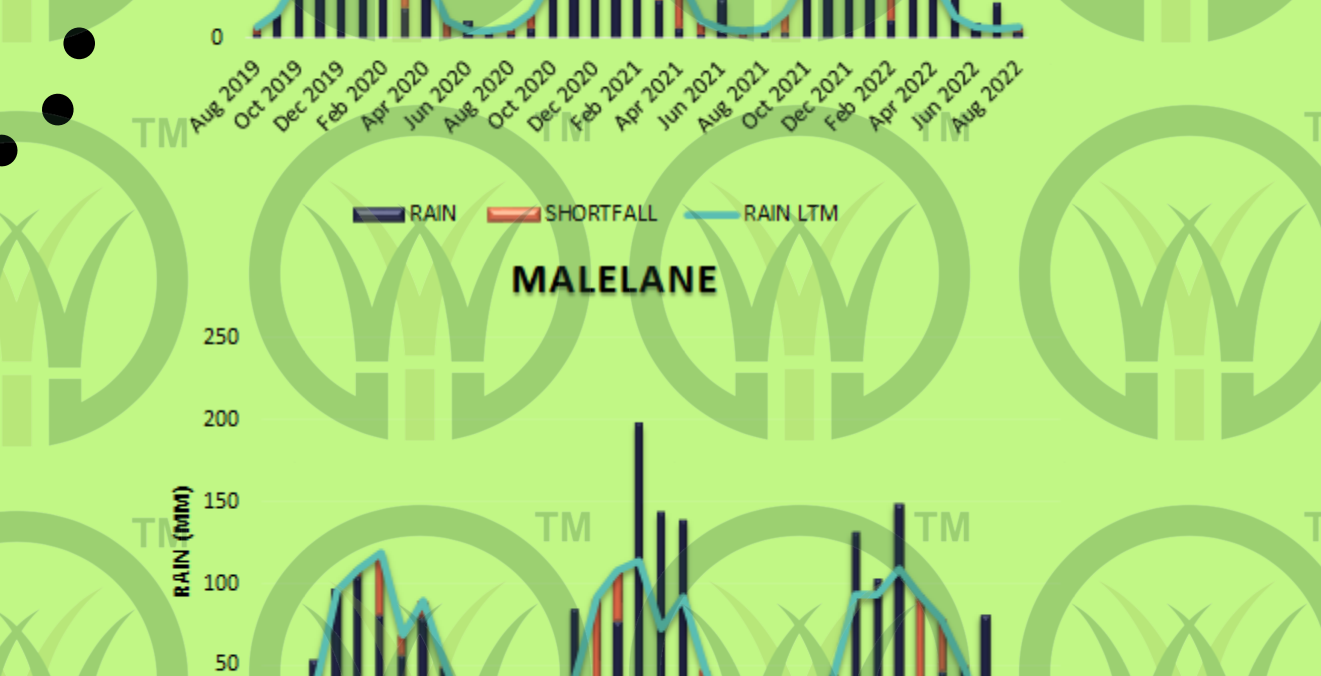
0

Aug 2019 Oct 2019 Dec 2019 Feb 2020 Apr 2020 Jun 2020 Aug 2020 Oct 2020 Dec 2020 Feb 2021 Apr 2021 Jun 2021 Aug 2021 Oct 2021 Dec 2021 Feb 2022 Apr 2022 Jun 2022 Aug 2022

RAIN SHORTFALL RAIN LTM

MALELANE

250
200
150
100
50

RAIN (MM)

TM TM TM TM TM TM TM